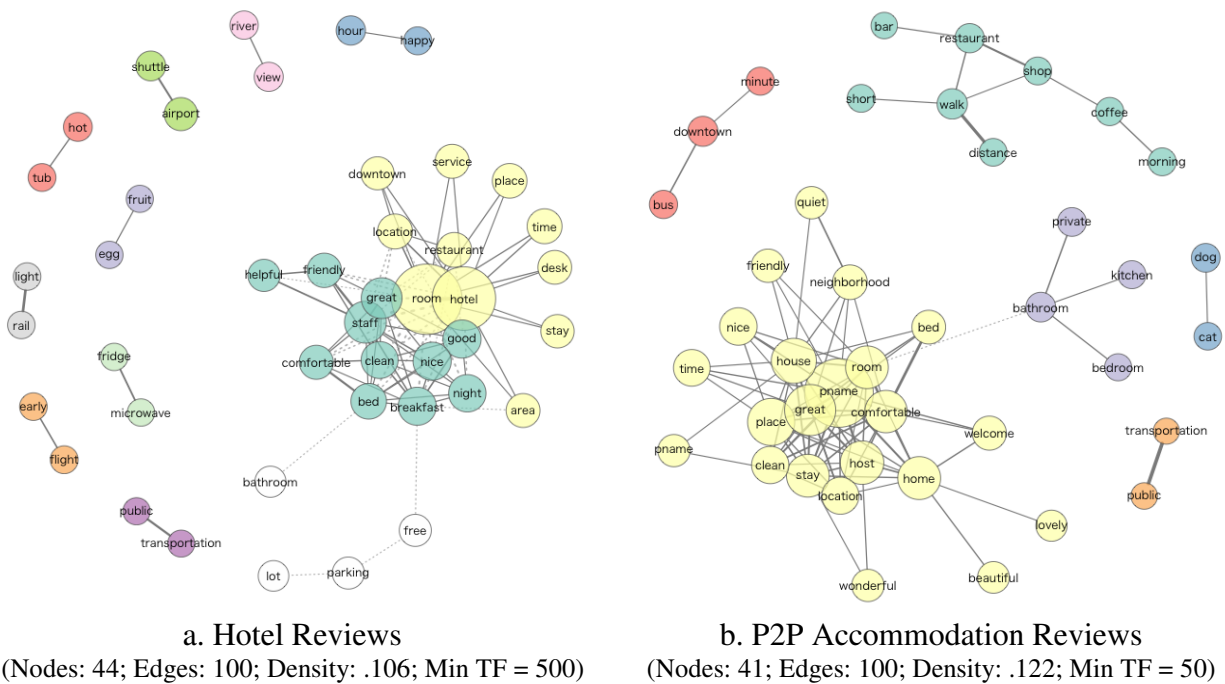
river
hour
happy
shuttle
view
airport
hot
tub
fruit
egg
light
rail
fridge
microwave
early
flight
public
transportation
downtown
service
place
time
location
restaurant
desk
helpful
friendly
great
room
hotel
staff
good
stay
comfortable
clean
nice
night
bed
breakfast
area
bathroom
free
lot
parking

a. Hotel Reviews
(Nodes: 44; Edges: 100; Density: .106; Min TF = 500)

bar
restaurant
shop
minute
short
walk
coffee
downtown
distance
morning
bus
quiet
private
friendly
neighborhood
kitchen
dog
bathroom
nice
bed
cat
house
room
time
pname
bedroom
great
place
comfortable
welcome
pname
host
transportation
clean
stay
home
location
public
lovely
wonderful
beautiful

b. P2P Accommodation Reviews
(Nodes: 41; Edges: 100; Density: .122; Min TF = 50)